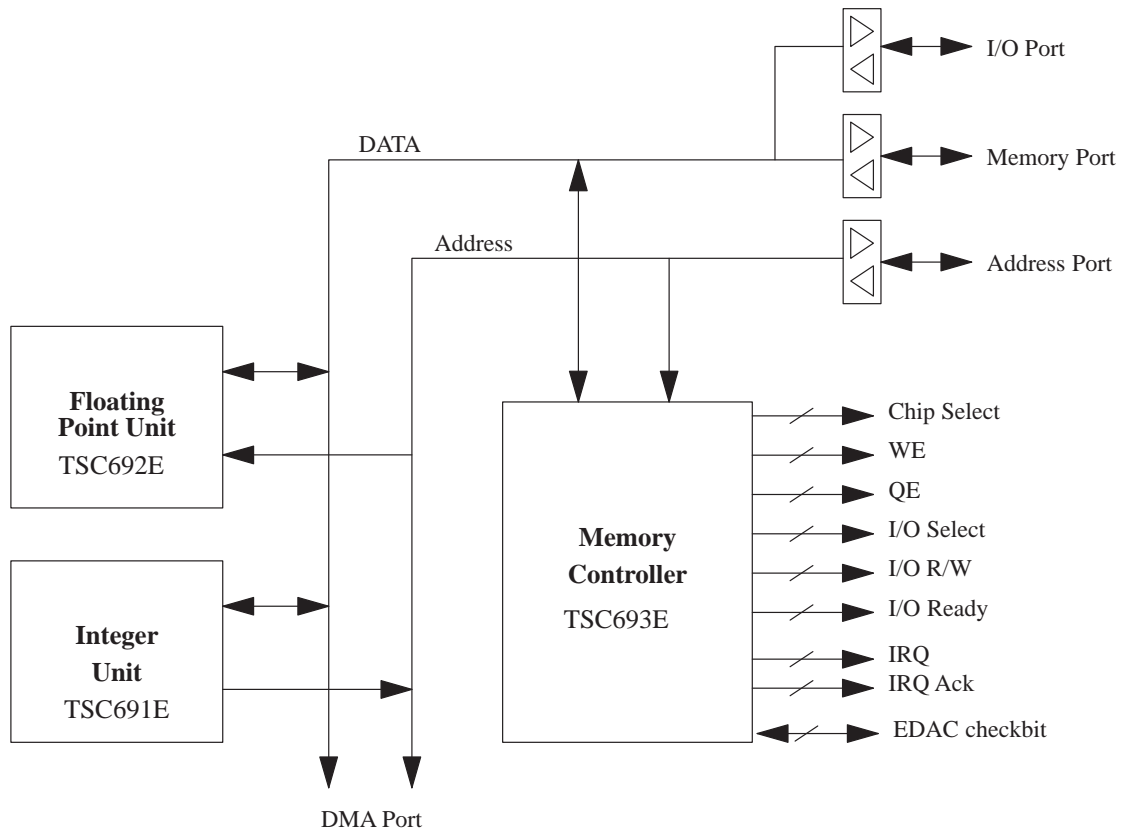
I/O Port

DATA

Memory Port

Address

Address Port

Floating Point Unit
TSC692E

Integer Unit
TSC691E

Memory Controller
TSC693E

Chip Select
WE
OE
I/O Select
I/O R/W
I/O Ready
IRQ
IRQ Ack
EDAC checkbit

DMA Port